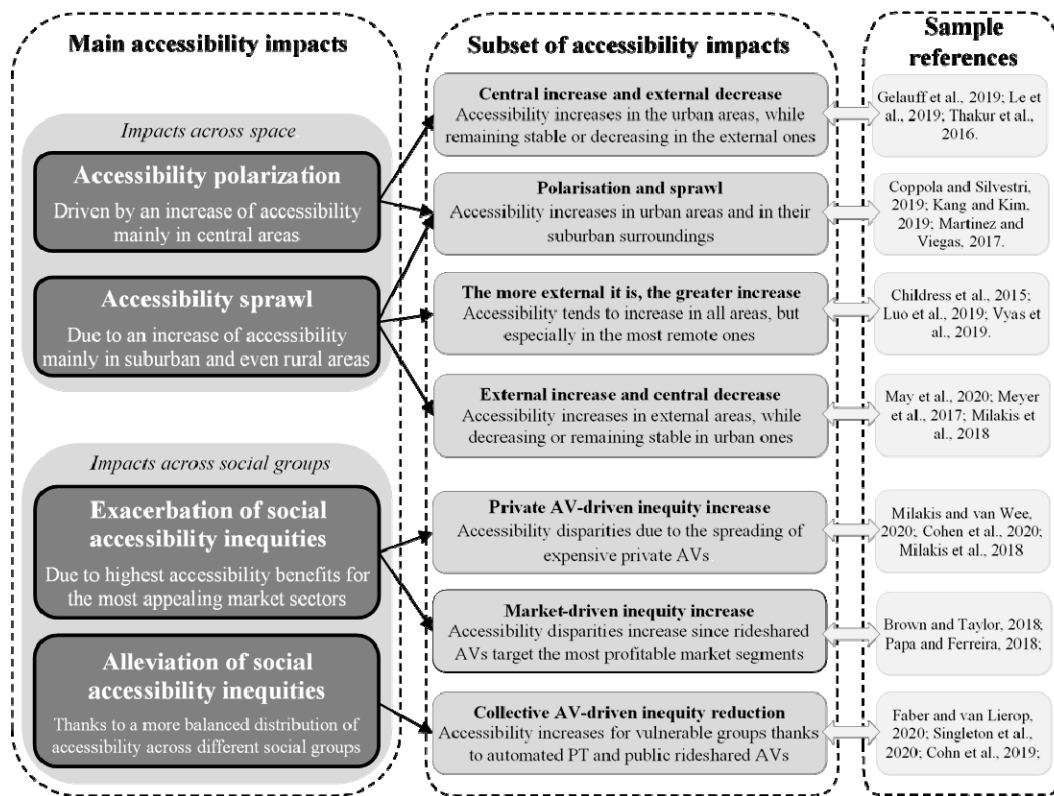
Main accessibility impacts

Impacts across space

Accessibility polarization
Driven by an increase of accessibility mainly in central areas

Accessibility sprawl
Due to an increase of accessibility mainly in suburban and even rural areas

Impacts across social groups

Exacerbation of social accessibility inequities
Due to highest accessibility benefits for the most appealing market sectors

Alleviation of social accessibility inequities
Thanks to a more balanced distribution of accessibility across different social groups

Subset of accessibility impacts

Central increase and external decrease
Accessibility increases in the urban areas, while remaining stable or decreasing in the external ones

Polarisation and sprawl
Accessibility increases in urban areas and in their suburban surroundings

The more external it is, the greater increase
Accessibility tends to increase in all areas, but especially in the most remote ones

External increase and central decrease
Accessibility increases in external areas, while decreasing or remaining stable in urban ones

Private AV-driven inequity increase
Accessibility disparities due to the spreading of expensive private AVs

Market-driven inequity increase
Accessibility disparities increase since rideshared AVs target the most profitable market segments

Collective AV-driven inequity reduction
Accessibility increases for vulnerable groups thanks to automated PT and public rideshared AVs

Sample references

Gelauff et al., 2019; Le et al., 2019; Thakur et al., 2016.

Coppola and Silvestri, 2019; Kang and Kim, 2019; Martinez and Viegas, 2017.

Childress et al., 2015; Luo et al., 2019; Vyas et al., 2019.

May et al., 2020; Meyer et al., 2017; Milakis et al., 2018

Milakis and van Wee, 2020; Cohen et al., 2020; Milakis et al., 2018

Brown and Taylor, 2018; Papa and Ferreira, 2018;

Faber and van Lierop, 2020; Singleton et al., 2020; Cohn et al., 2019;